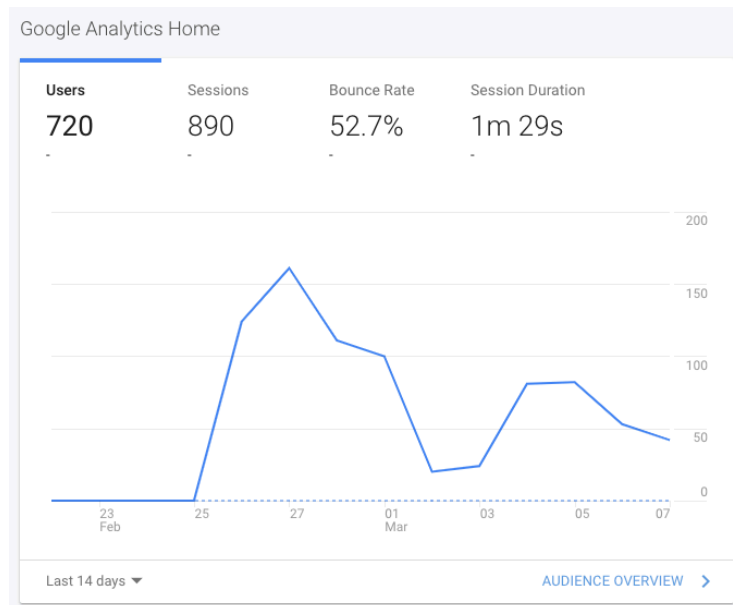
Google Analytics Home

| Users | Sessions | Bounce Rate | Session Duration |
|---|---|---|---|
| 720 | 890 | 52.7% | 1m 29s |
| - | - | - | - |

200
150
100
50
0

23 Feb
25
27
01 Mar
03
05
07

Last 14 days

AUDIENCE OVERVIEW